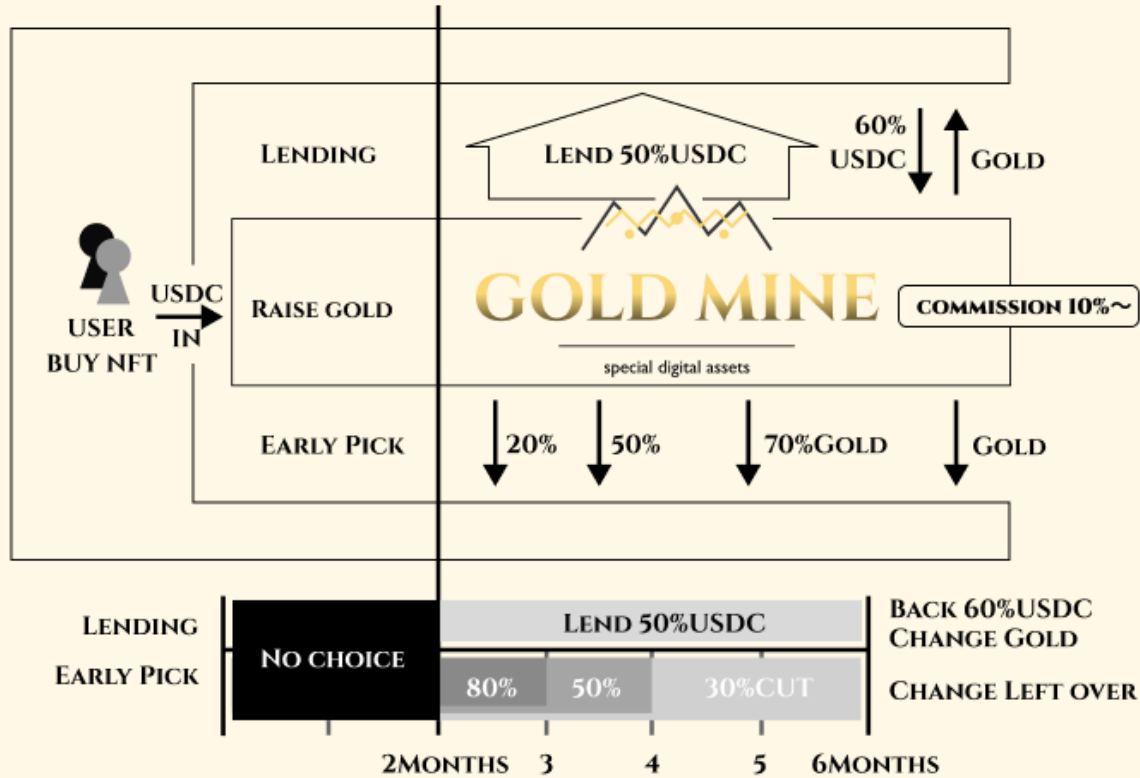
Lending

Lend 50%USDC

60%
USDC

Gold

USER
BUY NFT

USDC
IN

Raise gold

GOLD MINE

special digital assets

commission 10%〜

Early Pick

20%

50%

70%Gold

Gold

| Lending | No choice | Lend 50%USDC | | | Back 60%USDC Change Gold |
|---|---|---|---|---|---|
| Early Pick | | 80% | 50% | 30%CUT | Change Left over |

2Months 3 4 5 6Months